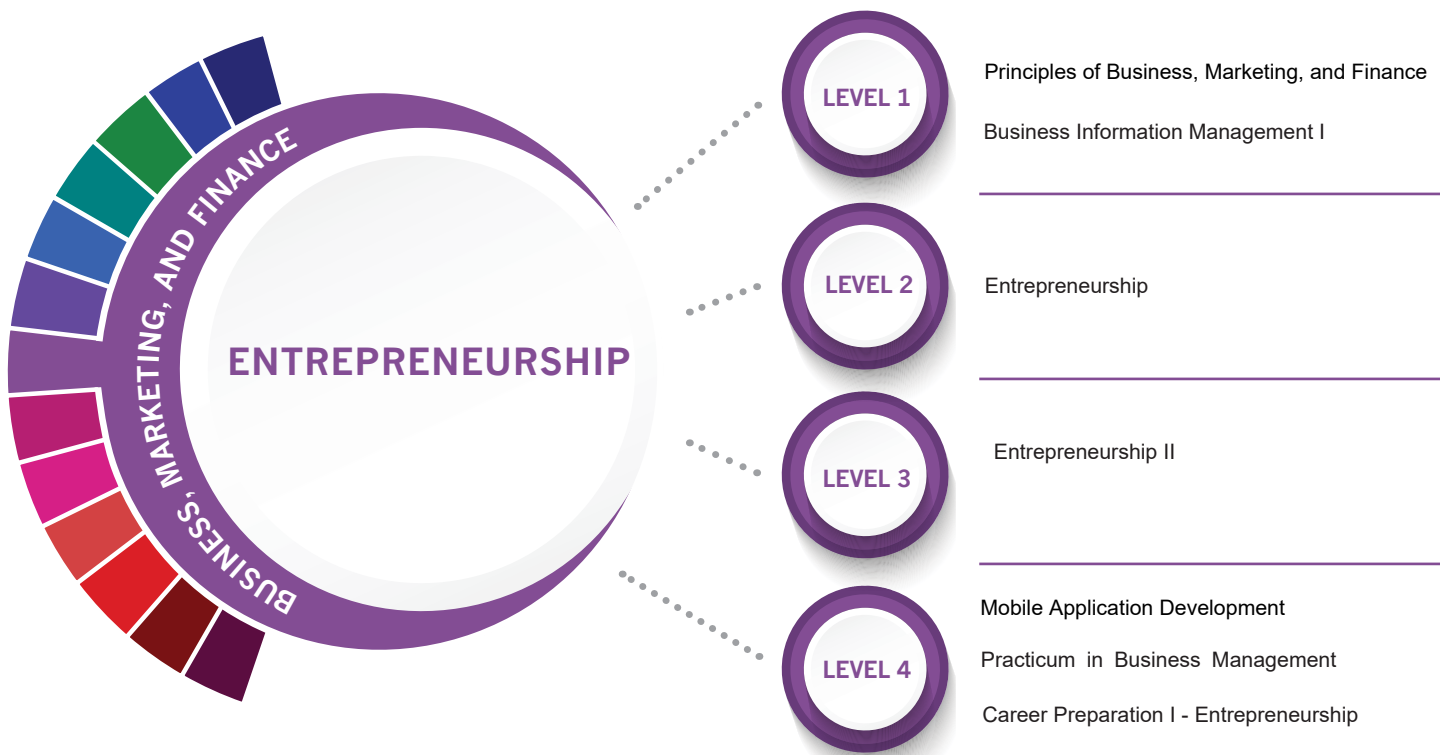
BUSINESS, MARKETING, AND FINANCE

ENTREPRENEURSHIP

LEVEL 1

Principles of Business, Marketing, and Finance

Business Information Management I

LEVEL 2

Entrepreneurship

LEVEL 3

Entrepreneurship II

LEVEL 4

Mobile Application Development

Practicum in Business Management

Career Preparation I - Entrepreneurship